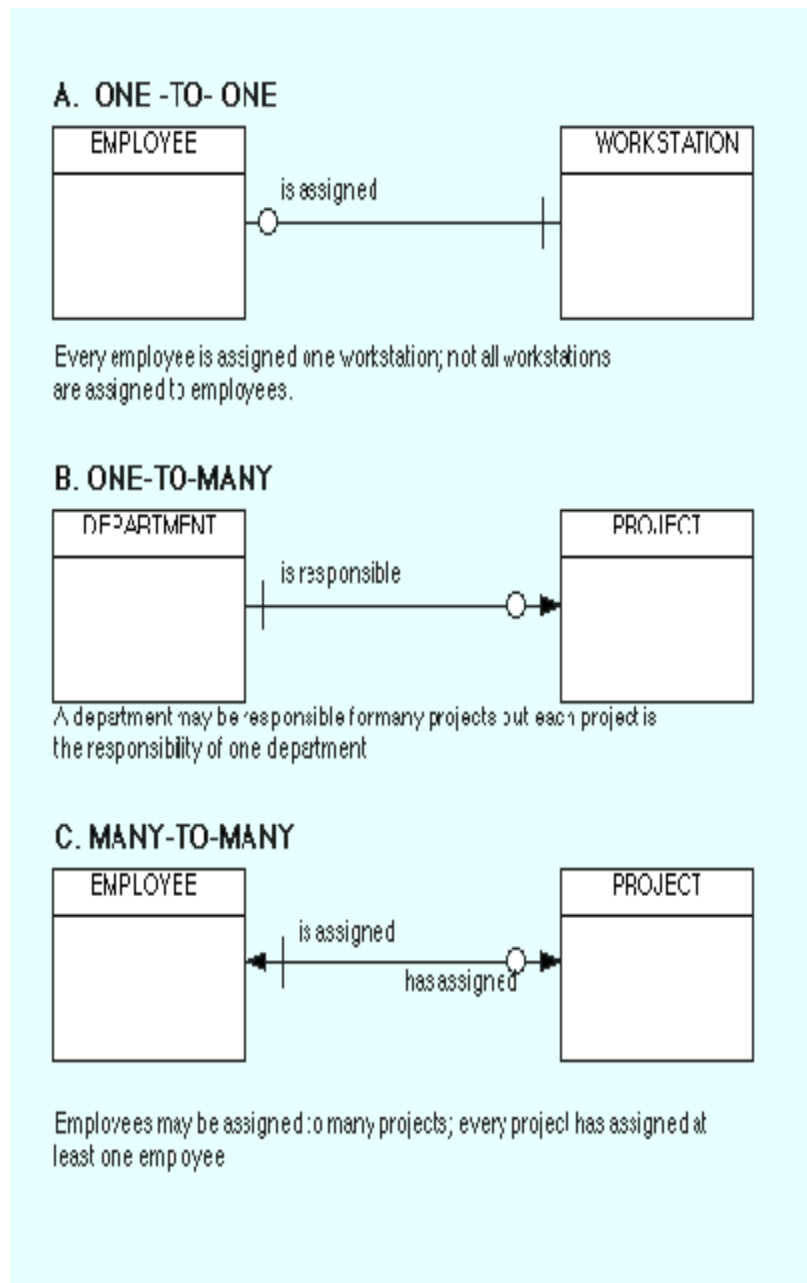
A. ONE -TO- ONE

EMPLOYEE

WORKSTATION

is assigned

Every employee is assigned one workstation; not all workstations are assigned to employees.

B. ONE-TO-MANY

DEPARTMENT

PROJECT

is responsible

A department may be responsible for many projects but each project is the responsibility of one department

C. MANY-TO-MANY

EMPLOYEE

PROJECT

is assigned

has assigned

Employees may be assigned to many projects; every project has assigned at least one employee